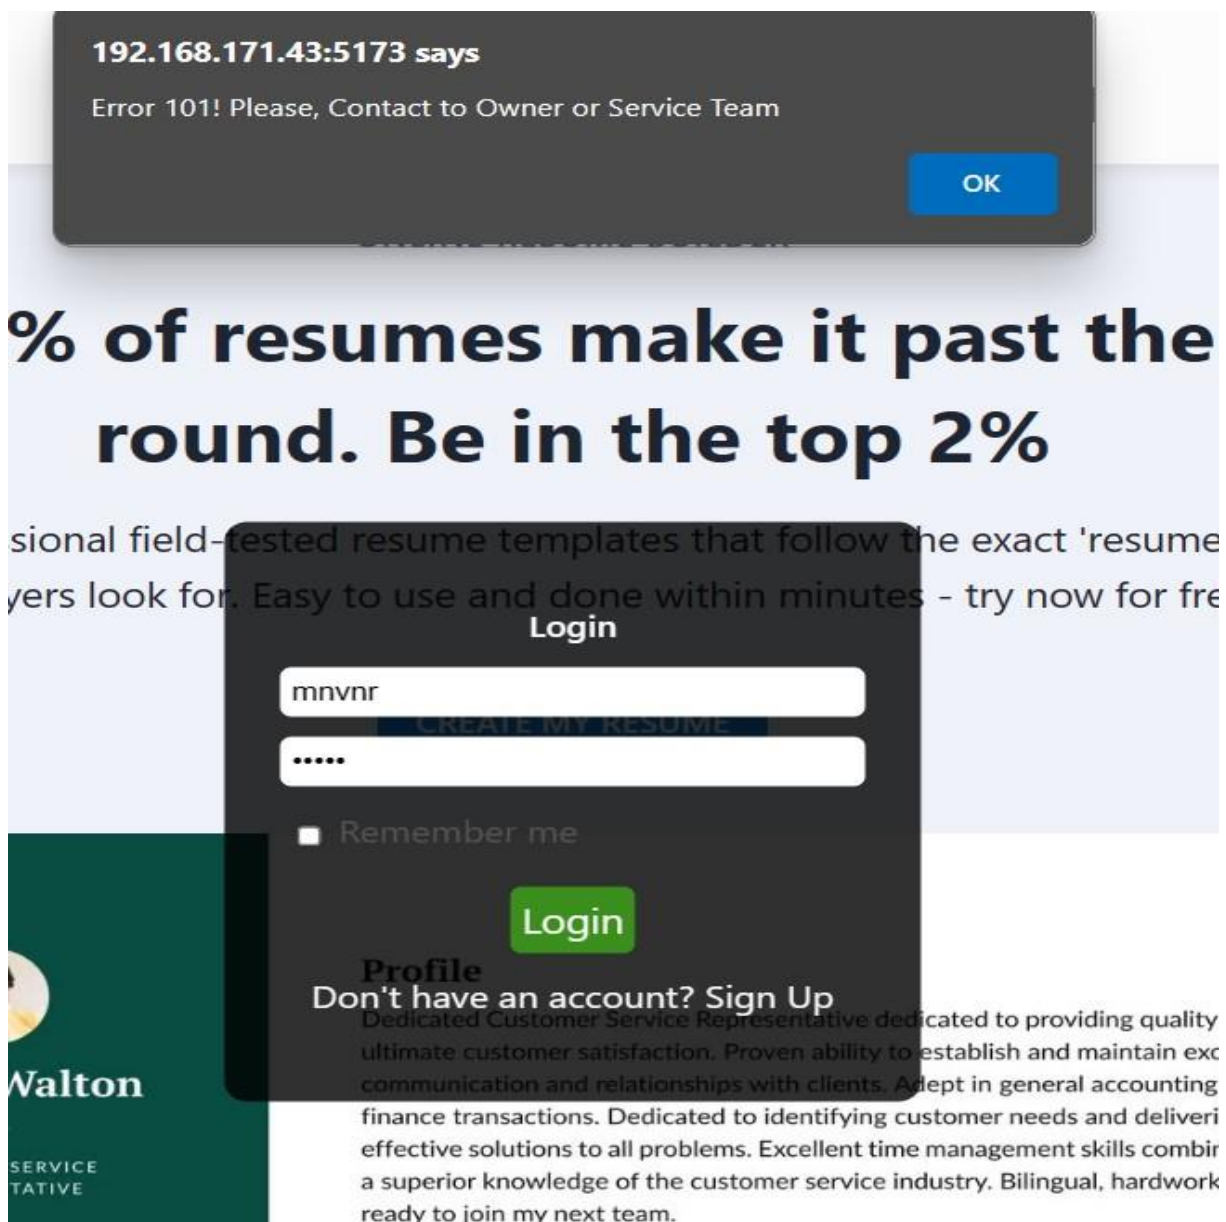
192.168.171.43:5173 says

Error 101! Please, Contact to Owner or Service Team

OK

% of resumes make it past the round. Be in the top 2%

sional field-tested resume templates that follow the exact 'resume yers look for. Easy to use and done within minutes - try now for fre

Login

mnvnr

•••••

CREATE MY RESUME

Remember me

Login

Don't have an account? Sign Up

Walton

SERVICE
TATIVE

Profile

Dedicated Customer Service Representative dedicated to providing quality ultimate customer satisfaction. Proven ability to establish and maintain exc communication and relationships with clients. Adept in general accounting finance transactions. Dedicated to identifying customer needs and deliveri effective solutions to all problems. Excellent time management skills combir a superior knowledge of the customer service industry. Bilingual, hardwork ready to join my next team.